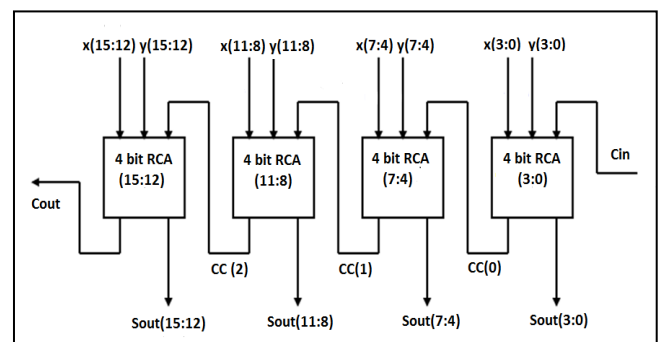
x(15:12) y(15:12)
x(11:8) y(11:8)
x(7:4) y(7:4)
x(3:0) y(3:0)

4 bit RCA (15:12)
4 bit RCA (11:8)
4 bit RCA (7:4)
4 bit RCA (3:0)

Cin
Cout

CC (2)
CC(1)
CC(0)

Sout(15:12)
Sout(11:8)
Sout(7:4)
Sout(3:0)